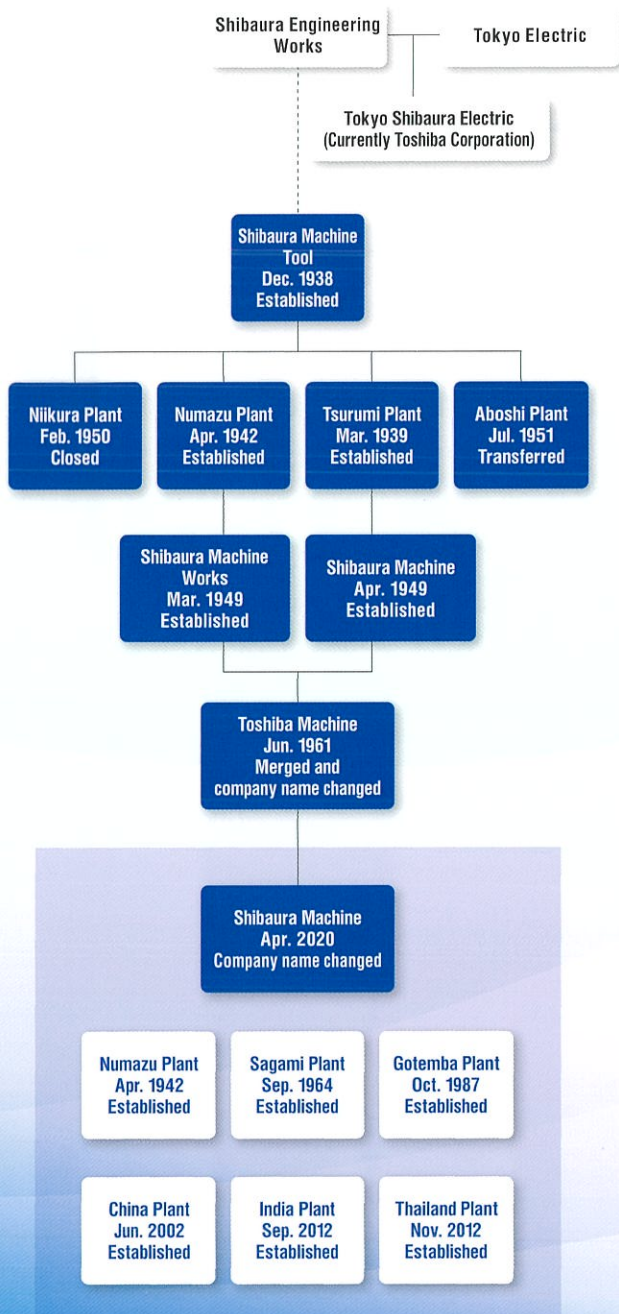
Shibaura Engineering Works

Tokyo Electric

Tokyo Shibaura Electric (Currently Toshiba Corporation)

Shibaura Machine Tool
Dec. 1938
Established

Niikura Plant
Feb. 1950
Closed

Numazu Plant
Apr. 1942
Established

Tsurumi Plant
Mar. 1939
Established

Aboshi Plant
Jul. 1951
Transferred

Shibaura Machine Works
Mar. 1949
Established

Shibaura Machine
Apr. 1949
Established

Toshiba Machine
Jun. 1961
Merged and company name changed

Shibaura Machine
Apr. 2020
Company name changed

Numazu Plant
Apr. 1942
Established

Sagami Plant
Sep. 1964
Established

Gotemba Plant
Oct. 1987
Established

China Plant
Jun. 2002
Established

India Plant
Sep. 2012
Established

Thailand Plant
Nov. 2012
Established